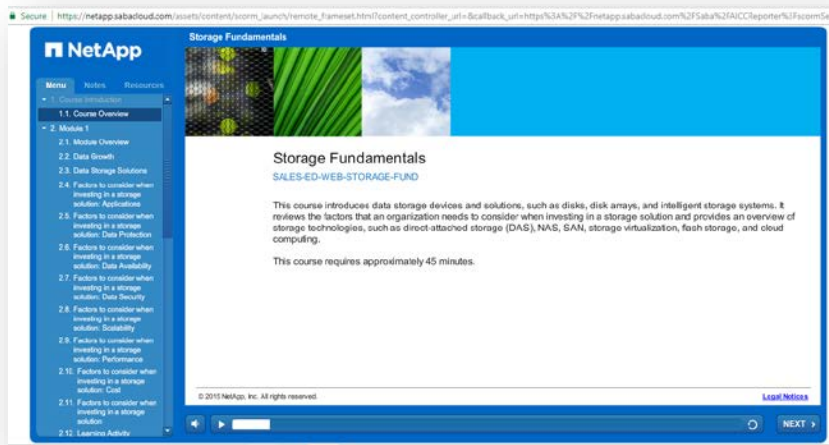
Secure | https://netapp.sabacloud.com/assets/content/scorm_launch/remote_frameset.html?content_controller_url=&callback_url=https%3A%2F%2Fnetapp.sabacloud.com%2FSaba%2FAICCReporter%3FscormS

NetApp

Storage Fundamentals

Menu Notes Resources

1. Course Introduction
1.1. Course Overview
2. Module 1
2.1. Module Overview
2.2. Data Growth
2.3. Data Storage Solutions
2.4. Factors to consider when investing in a storage solution: Applications
2.5. Factors to consider when investing in a storage solution: Data Protection
2.6. Factors to consider when investing in a storage solution: Data Availability
2.7. Factors to consider when investing in a storage solution: Data Security
2.8. Factors to consider when investing in a storage solution: Scalability
2.9. Factors to consider when investing in a storage solution: Performance
2.10. Factors to consider when investing in a storage solution: Cost
2.11. Factors to consider when investing in a storage solution
2.12. Learning Activity

Storage Fundamentals

SALES-ED-WEB-STORAGE-FUND

This course introduces data storage devices and solutions, such as disks, disk arrays, and intelligent storage systems. It reviews the factors that an organization needs to consider when investing in a storage solution and provides an overview of storage technologies, such as direct-attached storage (DAS), NAS, SAN, storage virtualization, flash storage, and cloud computing.

This course requires approximately 45 minutes.

© 2015 NetApp, Inc. All rights reserved.

Legal Notices

NEXT